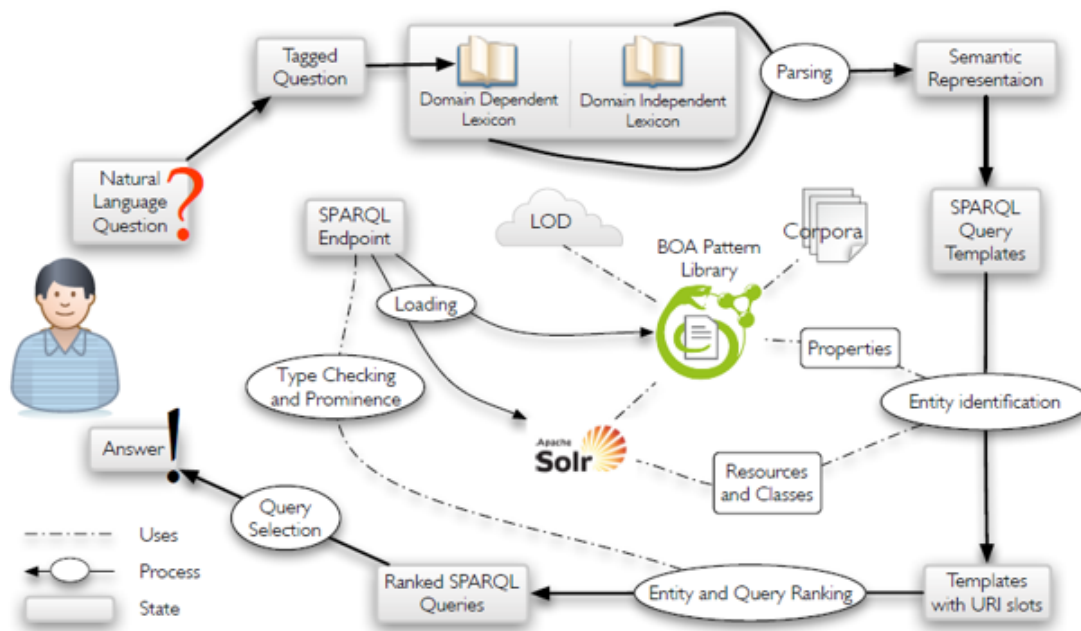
Tagged Question

Domain Dependent Lexicon

Domain Independent Lexicon

Parsing

Semantic Representaion

Natural Language Question

?

SPARQL Endpoint

LOD

BOA Pattern Library

Corpora

SPARQL Query Templates

Loading

Properties

Type Checking and Prominence

Entity identification

Answer

!

Apache Solr

Resources and Classes

Query Selection

Uses

Process

State

Ranked SPARQL Queries

Entity and Query Ranking

Templates with URI slots